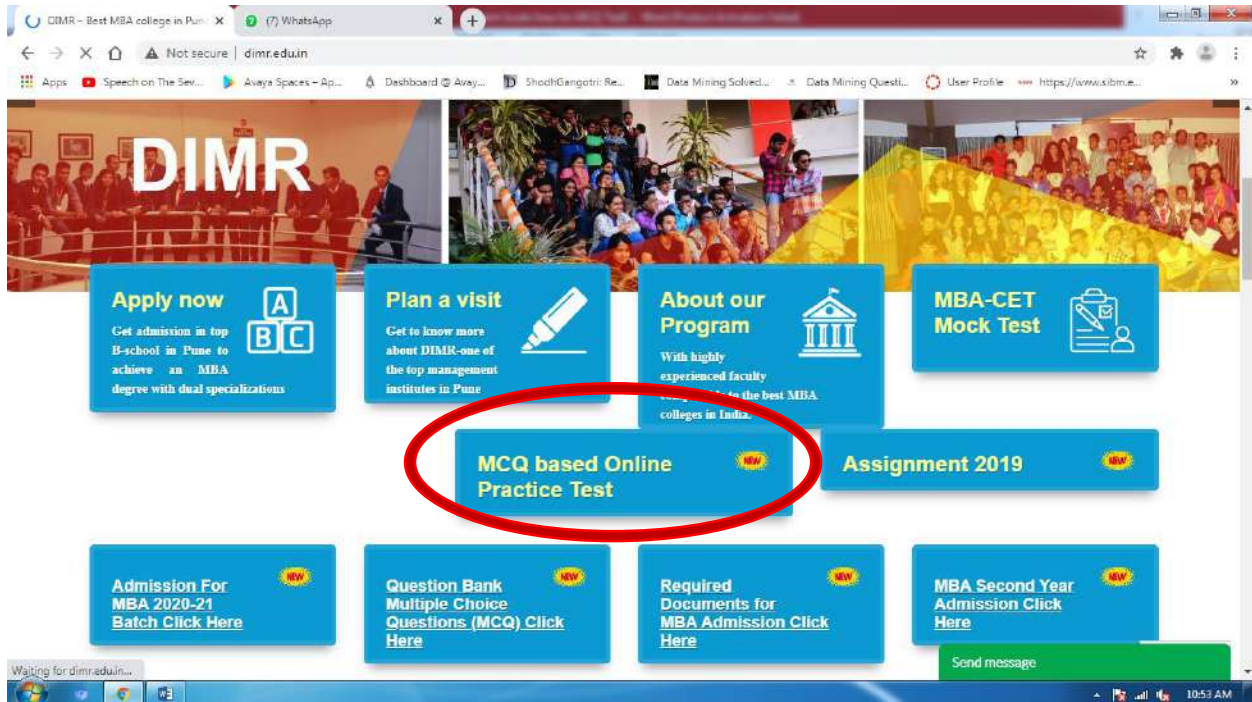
DIMR – Best MBA college in Pun ×
(7) WhatsApp ×
+

Not secure | dimr.edu.in

Apps
Speech on The Sev...
Avaya Spaces – Ap...
Dashboard @ Avay...
ShodhGangotri: Re...
Data Mining Solved...
Data Mining Questi...
User Profile
https://www.sibm.e...

DIMR

Apply now
Get admission in top B-school in Pune to achieve an MBA degree with dual specializations

A B C

Plan a visit
Get to know more about DIMR-one of the top management institutes in Pune

About our Program
With highly experienced faculty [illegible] to the best MBA colleges in India.

MBA-CET Mock Test

MCQ based Online Practice Test
NEW

Assignment 2019
NEW

Admission For MBA 2020-21 Batch Click Here
NEW

Question Bank Multiple Choice Questions (MCQ) Click Here
NEW

Required Documents for MBA Admission Click Here
NEW

MBA Second Year Admission Click Here
NEW

Send message

Waiting for dimr.edu.in...

10:53 AM